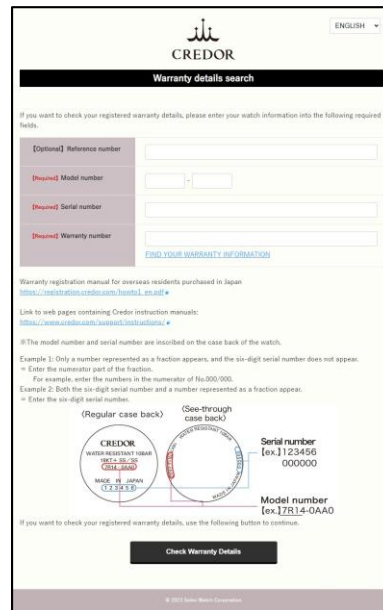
CREDOR

ENGLISH

Warranty details search

If you want to check your registered warranty details, please enter your watch information into the following required fields.

| 【Optional】 Reference number | |
|---|---|
| [Required] Model number | - |
| [Required] Serial number | |
| [Required] Warranty number | |

FIND YOUR WARRANTY INFORMATION

Warranty registration manual for overseas residents purchased in Japan
https://registration.credor.com/howto1_en.pdf

Link to web pages containing Credor instruction manuals:
https://www.credor.com/support/instructions/

※The model number and serial number are inscribed on the case back of the watch.

Example 1: Only a number represented as a fraction appears, and the six-digit serial number does not appear.
⇒ Enter the numerator part of the fraction.
For example, enter the numbers in the numerator of No.000/000.
Example 2: Both the six-digit serial number and a number represented as a fraction appear.
⇒ Enter the six-digit serial number.

(Regular case back)

(See-through case back)

CREDOR
WATER RESISTANT 10BAR
18KT
7R14-0AA0
MADE IN JAPAN
123456

WATER RESISTANT 10BAR

Serial number
[ex.]123456
000000

Model number
[ex.]7R14-0AA0

If you want to check your registered warranty details, use the following button to continue.

Check Warranty Details

© 2023 Seiko Watch Corporation